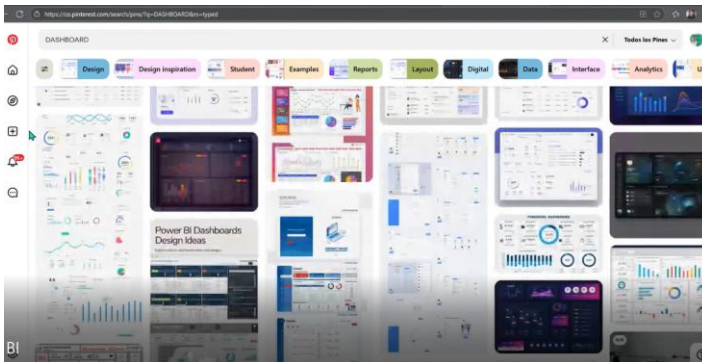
https://co.pinterest.com/search/pins/?q=DASHBOARD&rs=typed

DASHBOARD

Todos los Pines

Design

Design inspiration

Student

Examples

Reports

Layout

Digital

Data

Interface

Analytics

Power BI Dashboards Design Ideas

BI